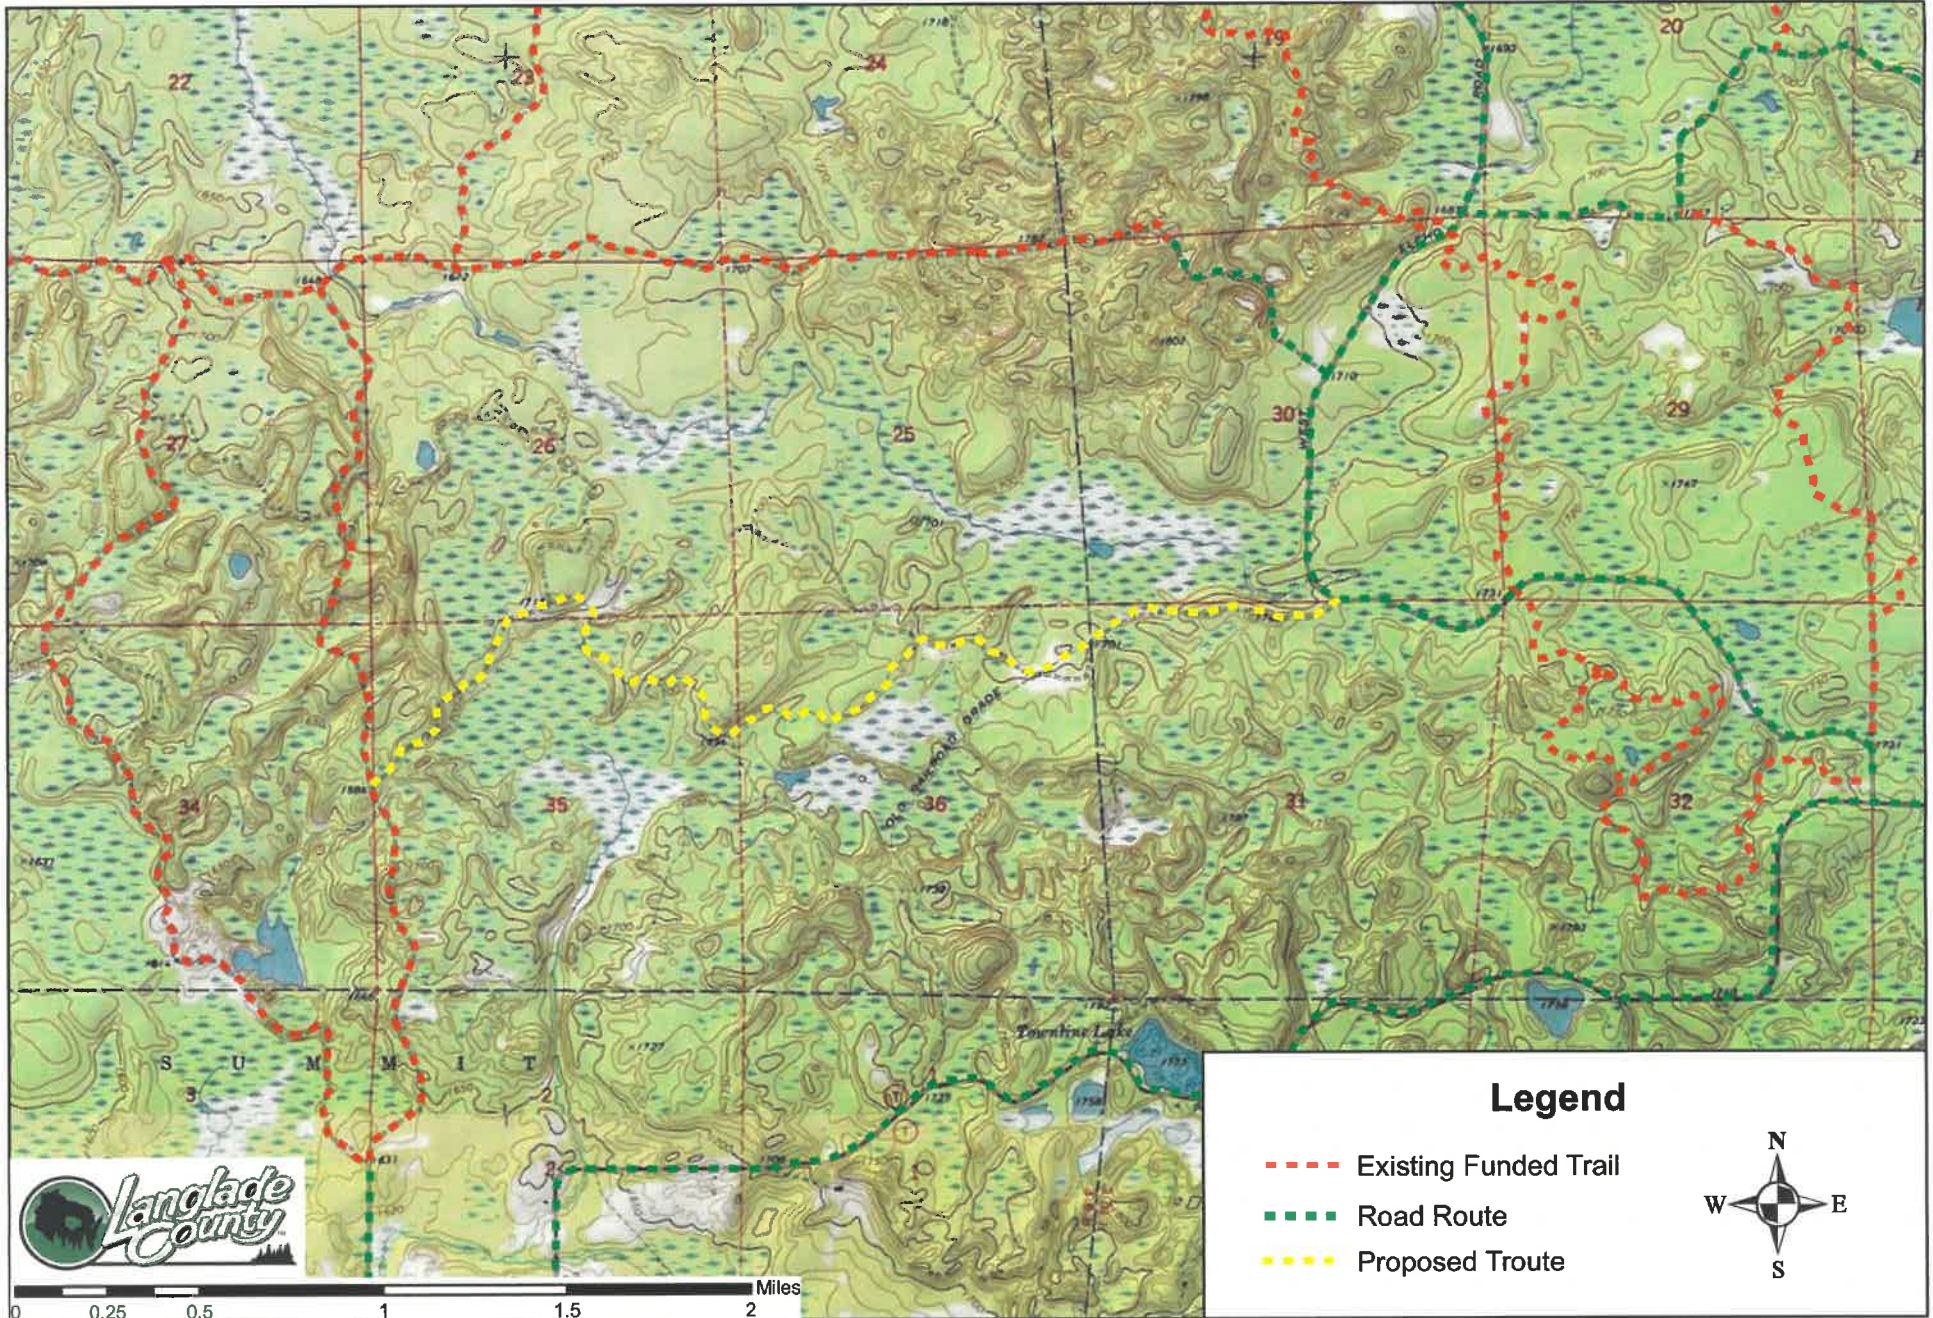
22
23
24
19
20
27
26
25
30
29
34
35
36
31
32
OLD RAILROAD GRADE
Townline Lake
S U M M I T
3
2
1
17
Langlade County

Legend
Existing Funded Trail
Road Route
Proposed Troute

N
W
E
S

0 0.25 0.5 1 1.5 2
Miles